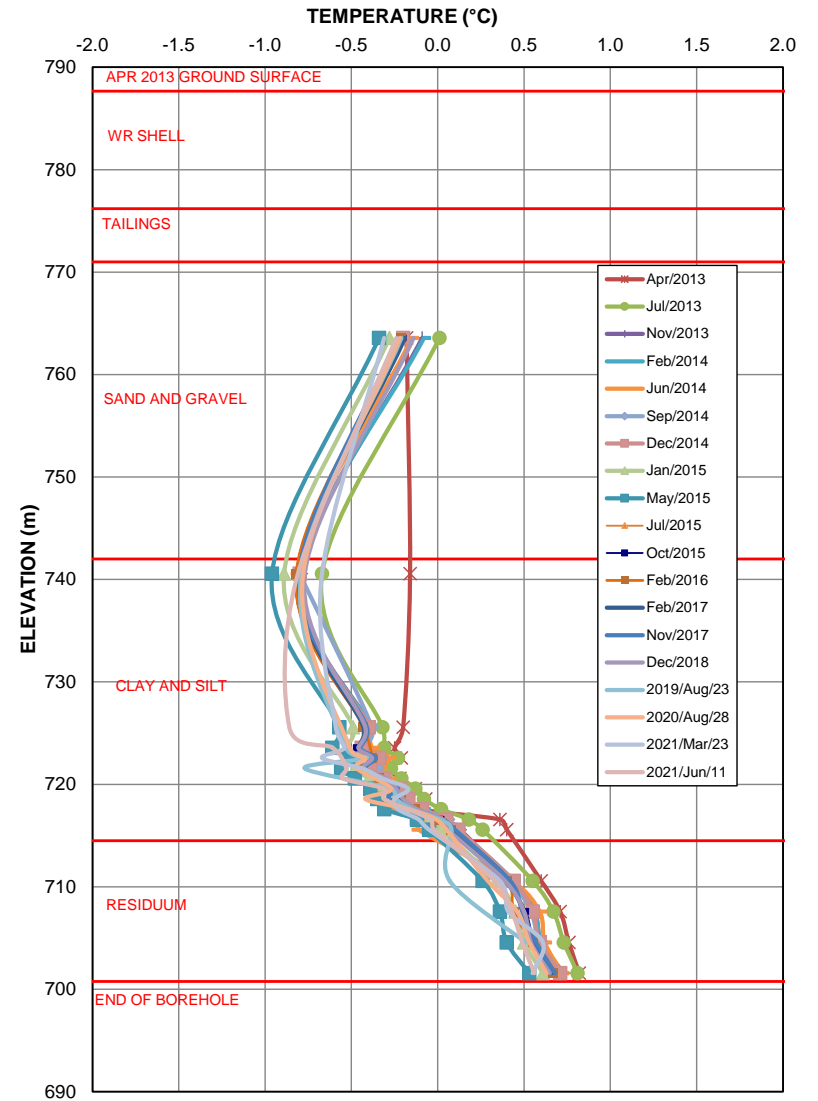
TEMPERATURE (°C)

-2.0 -1.5 -1.0 -0.5 0.0 0.5 1.0 1.5 2.0

ELEVATION (m)

790 780 770 760 750 740 730 720 710 700 690

APR 2013 GROUND SURFACE

WR SHELL

TAILINGS

SAND AND GRAVEL

CLAY AND SILT

RESIDUUM

END OF BOREHOLE

Apr/2013
Jul/2013
Nov/2013
Feb/2014
Jun/2014
Sep/2014
Dec/2014
Jan/2015
May/2015
Jul/2015
Oct/2015
Feb/2016
Feb/2017
Nov/2017
Dec/2018
2019/Aug/23
2020/Aug/28
2021/Mar/23
2021/Jun/11